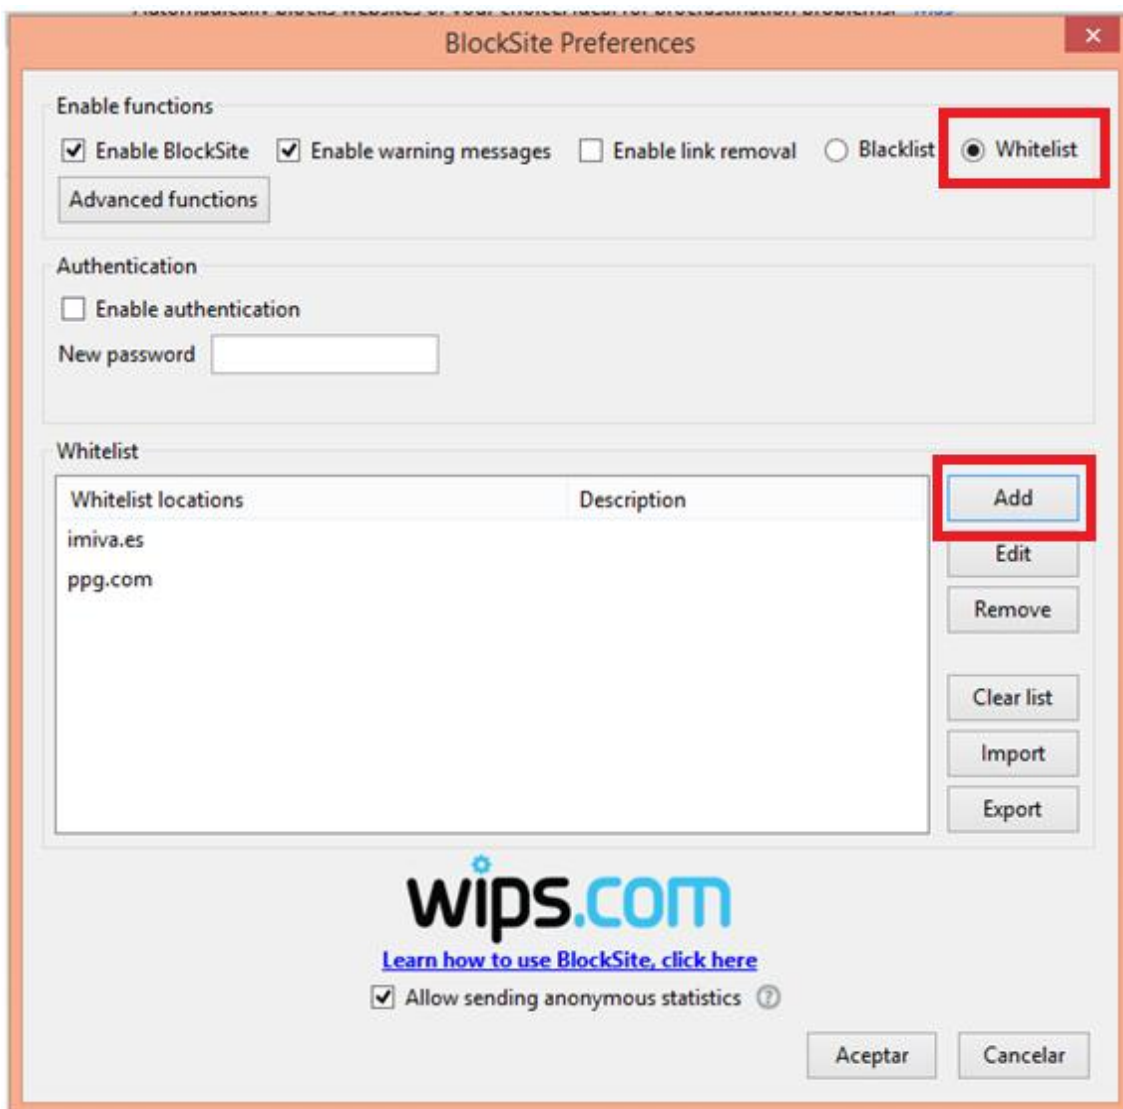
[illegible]

BlockSite Preferences

×

Enable functions

Enable BlockSite

Enable warning messages

Enable link removal

Blacklist

Whitelist

Advanced functions

Authentication

Enable authentication

New password

Whitelist

| Whitelist locations | Description |
|---|---|
| imiva.es | |
| ppg.com | |

Add

Edit

Remove

Clear list

Import

Export

wips.com

Learn how to use BlockSite, click here

Allow sending anonymous statistics

Aceptar

Cancelar